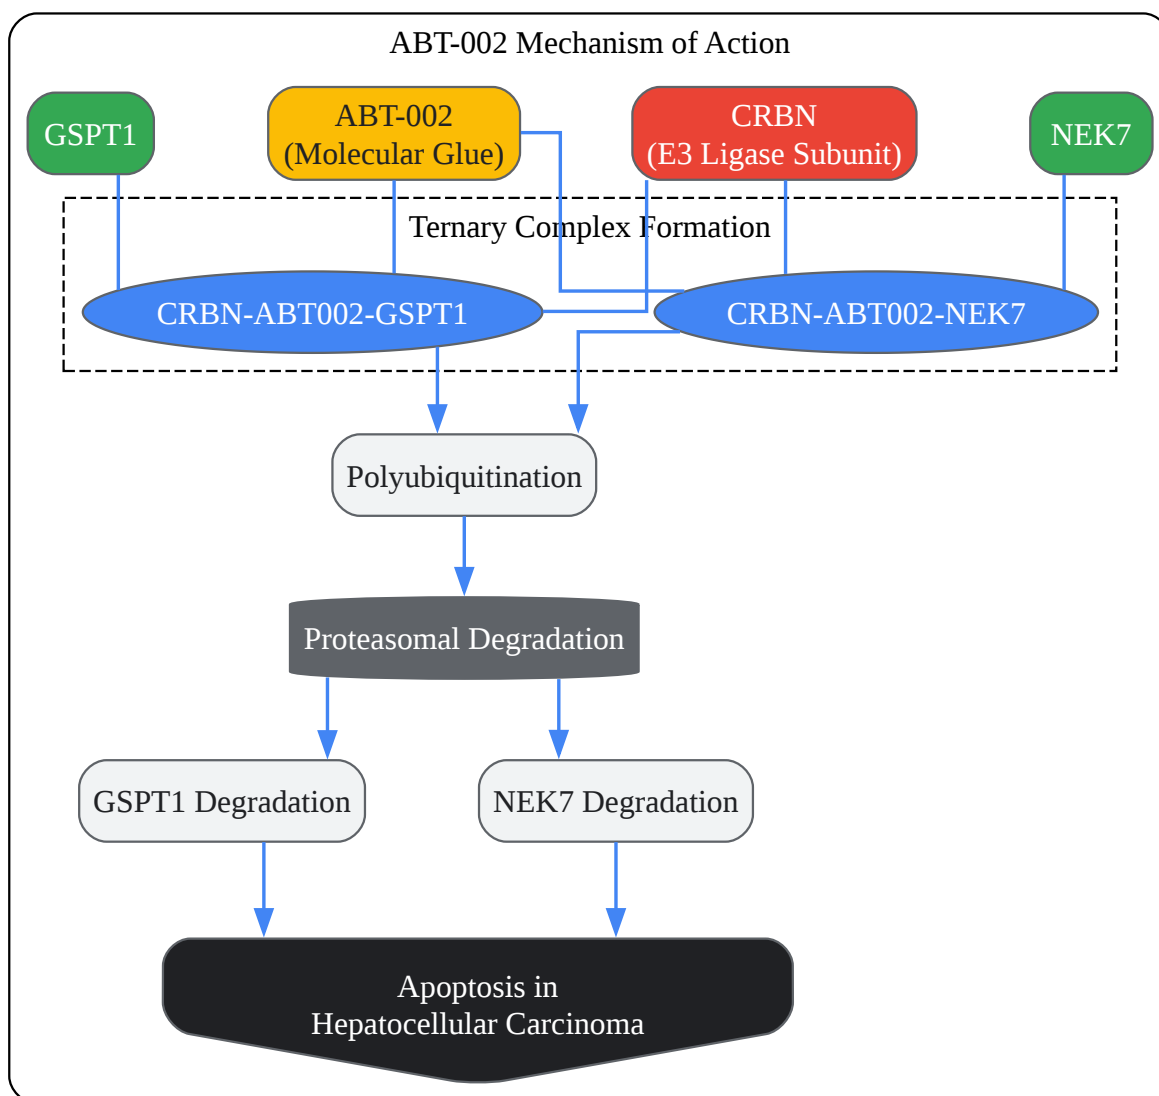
ABT-002 Mechanism of Action

GSPT1

ABT-002
(Molecular Glue)

CRBN
(E3 Ligase Subunit)

NEK7

Ternary Complex Formation

CRBN-ABT002-GSPT1

CRBN-ABT002-NEK7

Polyubiquitination

Proteasomal Degradation

GSPT1 Degradation

NEK7 Degradation

Apoptosis in
Hepatocellular Carcinoma